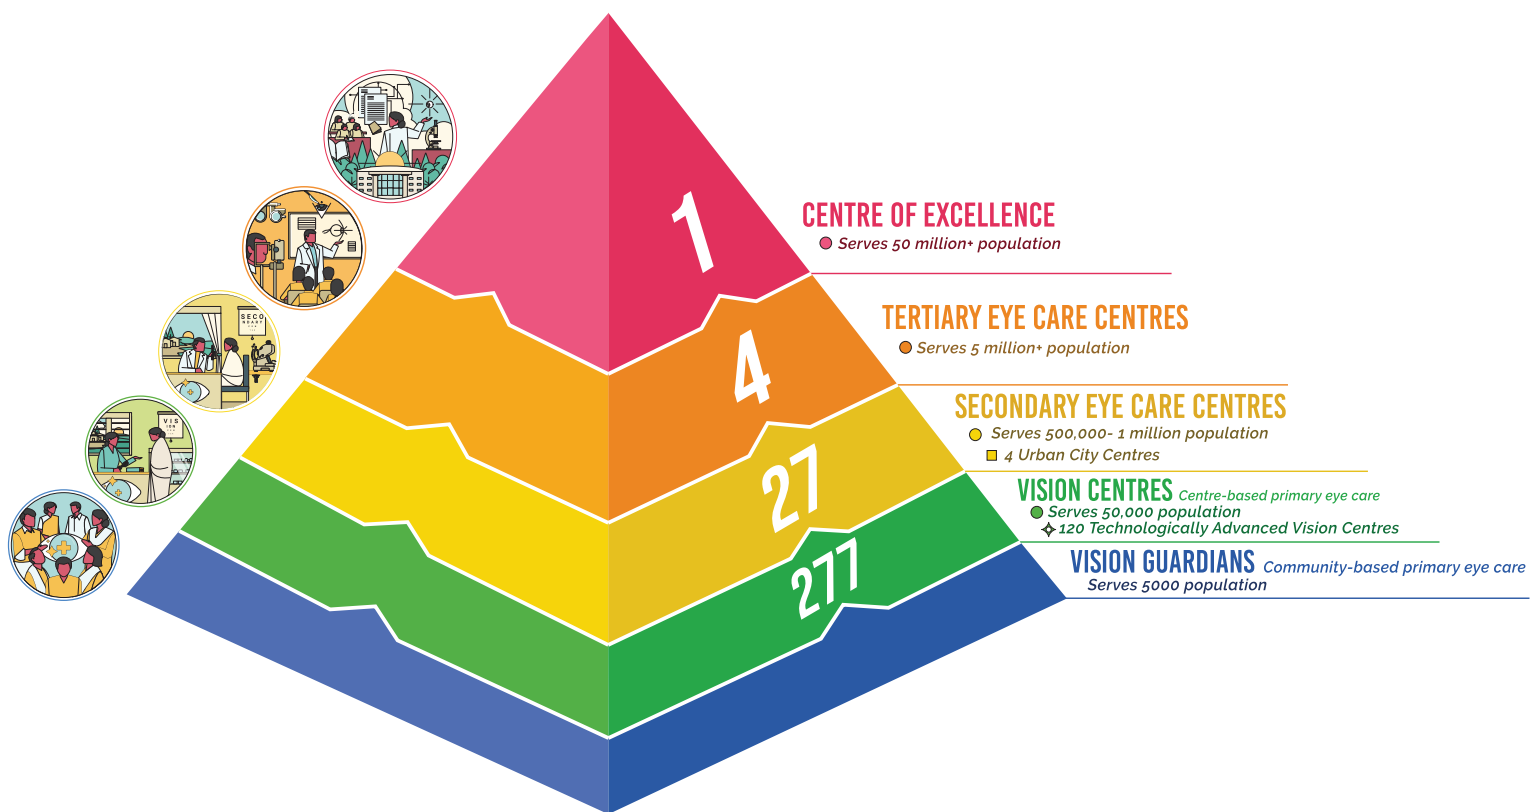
1

4

27

277

CENTRE OF EXCELLENCE
Serves 50 million+ population

TERTIARY EYE CARE CENTRES
Serves 5 million+ population

SECONDARY EYE CARE CENTRES
Serves 500,000- 1 million population
4 Urban City Centres

VISION CENTRES Centre-based primary eye care
Serves 50,000 population
120 Technologically Advanced Vision Centres

VISION GUARDIANS Community-based primary eye care
Serves 5000 population